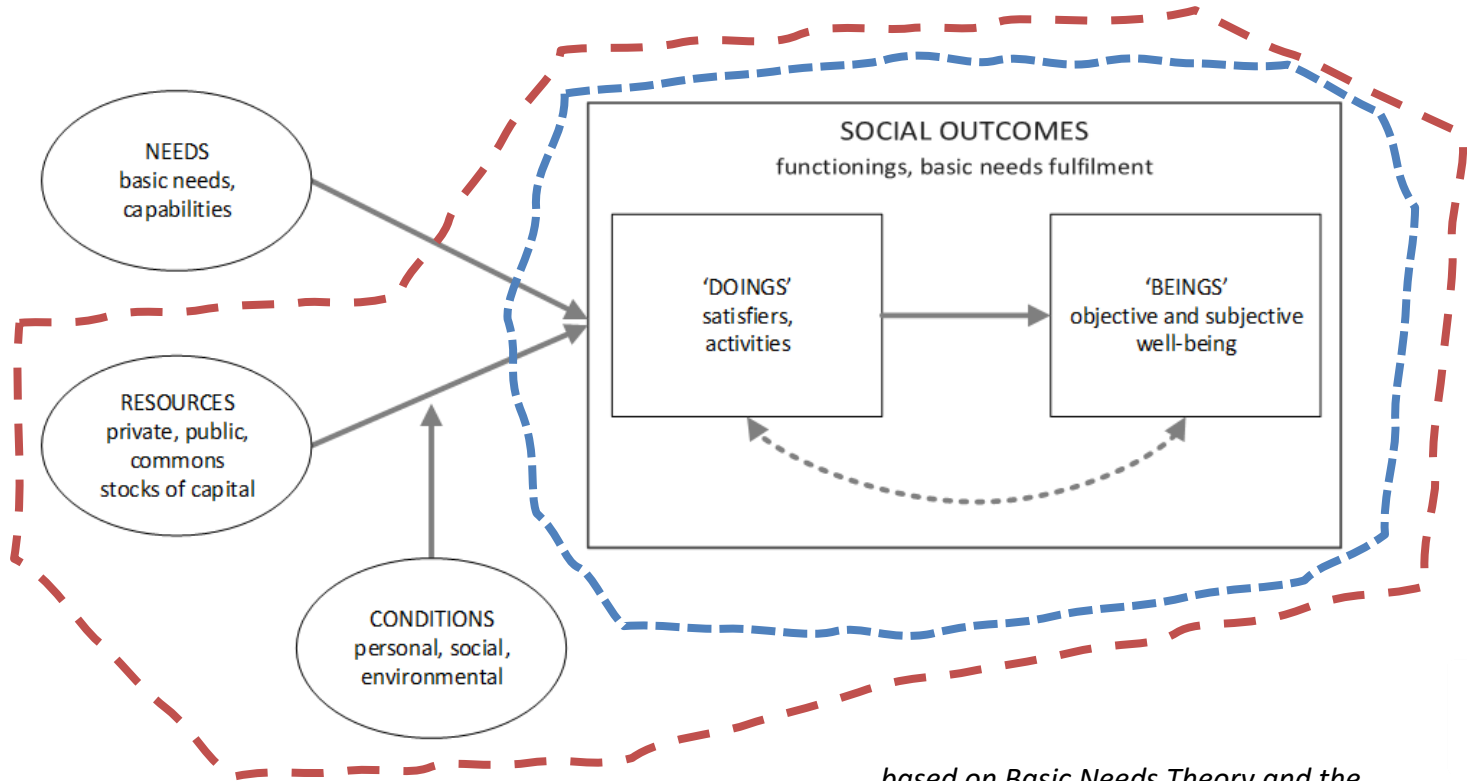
NEEDS
basic needs,
capabilities

RESOURCES
private, public,
commons
stocks of capital

CONDITIONS
personal, social,
environmental

SOCIAL OUTCOMES
functionings, basic needs fulfilment

'DOINGS'
satisfiers,
activities

'BEINGS'
objective and subjective
well-being

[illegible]